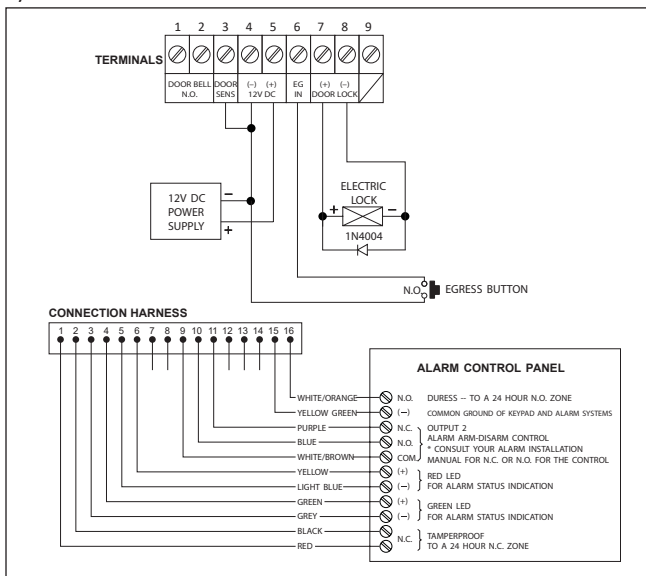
1 2 3 4 5 6 7 8 9

TERMINALS

DOOR BELL N.O.
DOOR SENS
(–) (+) 12V DC
EG IN
(+) (–) DOOR LOCK

12V DC POWER SUPPLY
–
+

ELECTRIC LOCK
+
–
1N4004

N.O.
EGRESS BUTTON

CONNECTION HARNESS

1 2 3 4 5 6 7 8 9 10 11 12 13 14 15 16

ALARM CONTROL PANEL

WHITE/ORANGE — N.O. DURESS -- TO A 24 HOUR N.O. ZONE
YELLOW GREEN — (–) COMMON GROUND OF KEYPAD AND ALARM SYSTEMS
PURPLE — N.C.
BLUE — N.O.
WHITE/BROWN — COM.
OUTPUT 2
ALARM ARM-DISARM CONTROL
* CONSULT YOUR ALARM INSTALLATION MANUAL FOR N.C. OR N.O. FOR THE CONTROL
YELLOW — (+)
LIGHT BLUE — (–)
RED LED FOR ALARM STATUS INDICATION
GREEN — (+)
GREY — (–)
GREEN LED FOR ALARM STATUS INDICATION
BLACK
RED
N.C.
TAMPERPROOF TO A 24 HOUR N.C. ZONE